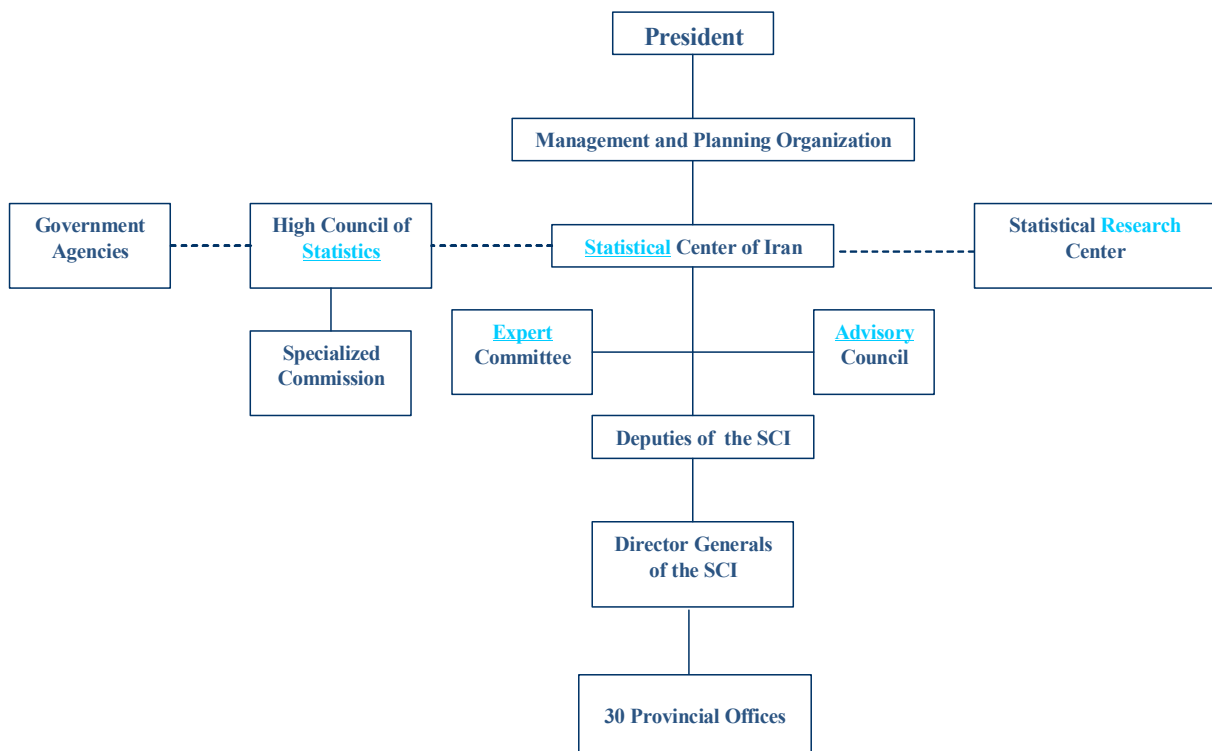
President

Management and Planning Organization

Government Agencies

High Council of Statistics

Statistical Center of Iran

Statistical Research Center

Specialized Commission

Expert Committee

Advisory Council

Deputies of the SCI

Director Generals of the SCI

30 Provincial Offices